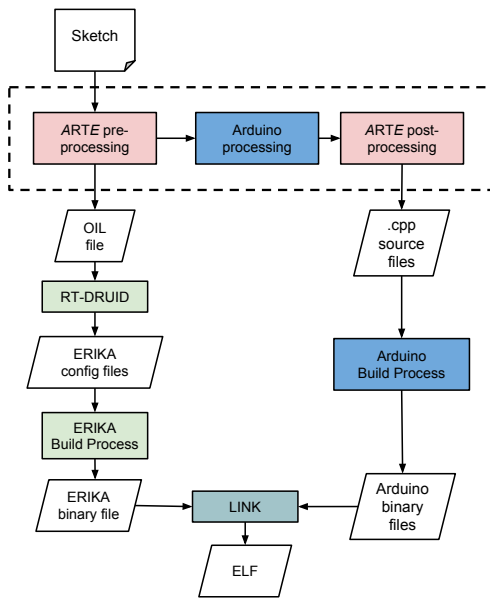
Sketch

ARTE preprocessing

Arduino processing

ARTE postprocessing

OIL file

.cpp source files

RT-DRUID

ERIKA config files

Arduino Build Process

ERIKA Build Process

ERIKA binary file

LINK

Arduino binary files

ELF